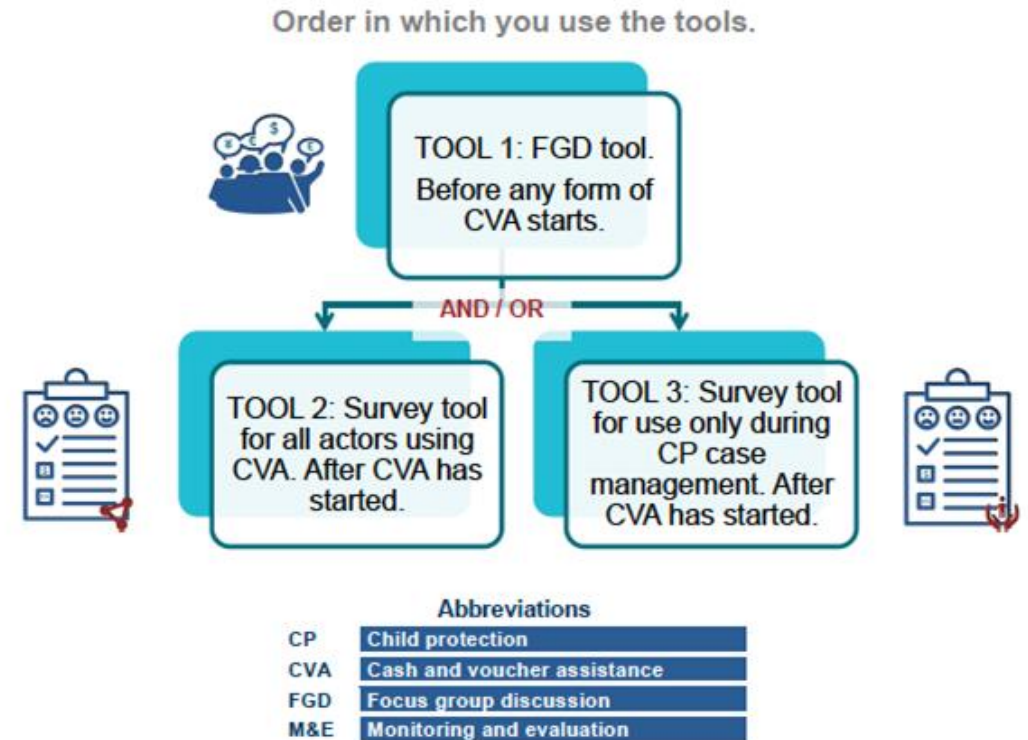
Order in which you use the tools.

TOOL 1: FGD tool.
Before any form of CVA starts.

AND / OR

TOOL 2: Survey tool for all actors using CVA. After CVA has started.

TOOL 3: Survey tool for use only during CP case management. After CVA has started.

Abbreviations

| | |
|---|---|
| CP | Child protection |
| CVA | Cash and voucher assistance |
| FGD | Focus group discussion |
| M&E | Monitoring and evaluation |